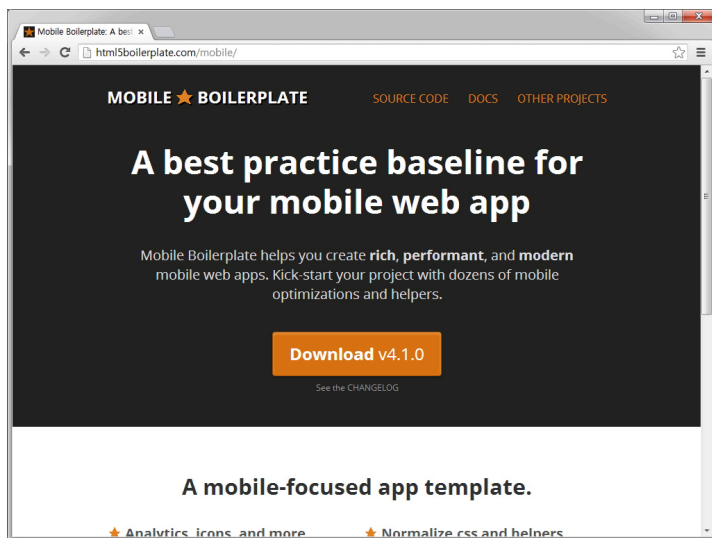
Mobile Boilerplate: A best ×

html5boilerplate.com/mobile/

MOBILE ★ BOILERPLATE

SOURCE CODE DOCS OTHER PROJECTS

A best practice baseline for your mobile web app

Mobile Boilerplate helps you create **rich**, **performant**, and **modern** mobile web apps. Kick-start your project with dozens of mobile optimizations and helpers.

Download v4.1.0

See the CHANGELOG

A mobile-focused app template.

★ Analytics, icons, and more ★ Normalize css and helpers